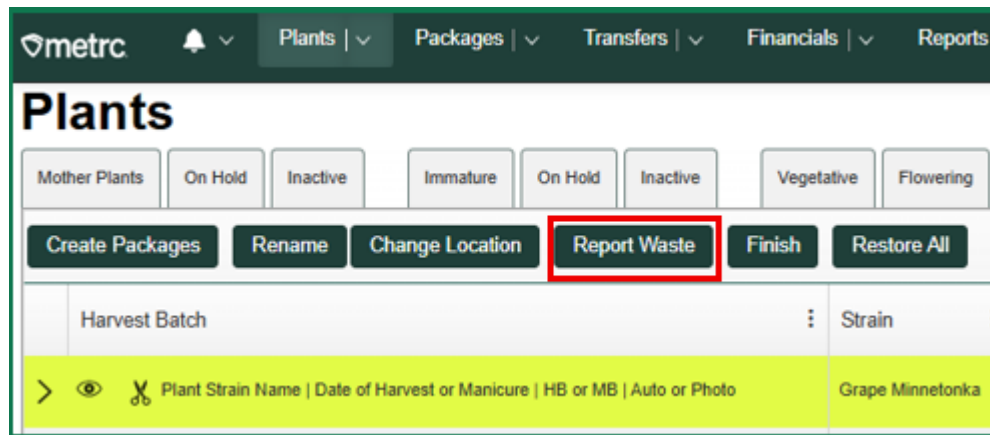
metrc Plants | Packages | Transfers | Financials | Reports

Plants

Mother Plants | On Hold | Inactive | Immature | On Hold | Inactive | Vegetative | Flowering

Create Packages | Rename | Change Location | Report Waste | Finish | Restore All

| Harvest Batch | Strain |
|---|---|
| Plant Strain Name \| Date of Harvest or Manicure \| HB or MB \| Auto or Photo | Grape Minnetonka |